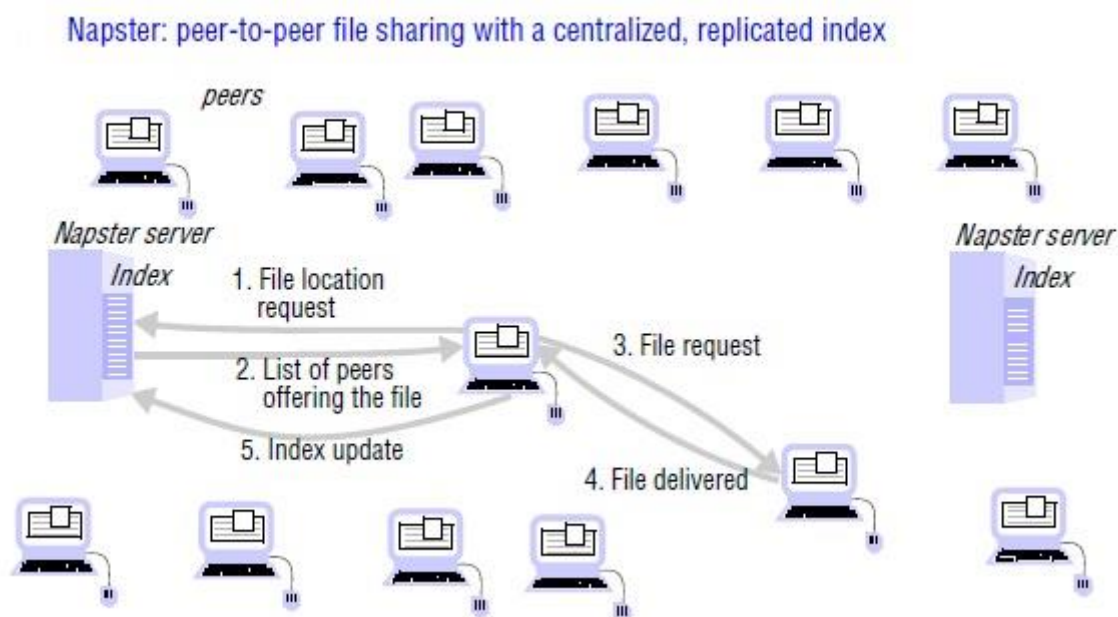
Napster: peer-to-peer file sharing with a centralized, replicated index

peers

Napster server

Index

1. File location request

2. List of peers offering the file

3. File request

5. Index update

4. File delivered

Napster server

Index